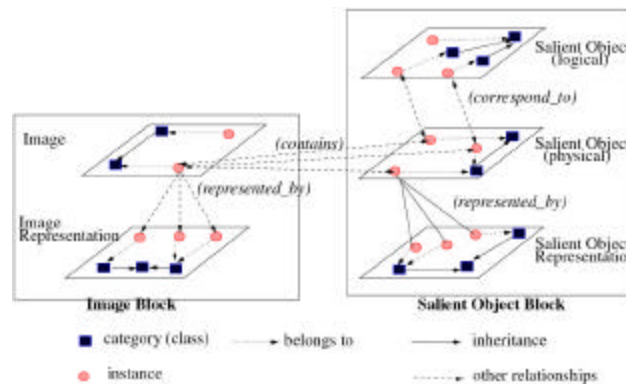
Image

(contains)

(represented_by)

Image Representation

Image Block

Salient Object (logical)

(correspond_to)

Salient Objec (physical)

(represented_by)

Salient Objec Representation

Salient Object Block

category (class)

belongs to

inheritance

instance

other relationships